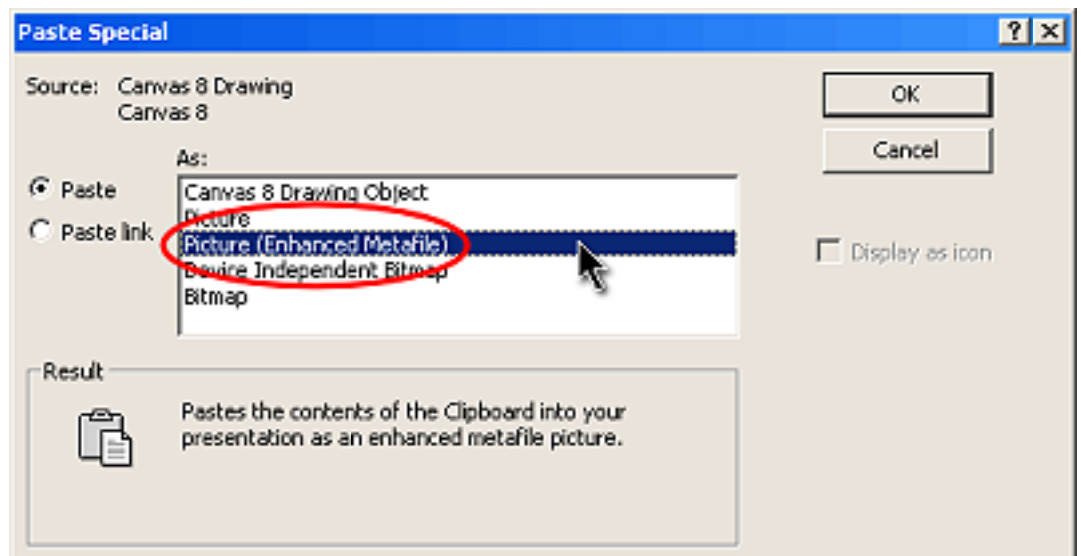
Paste Special

?
X

Source: Canvas 8 Drawing
Canvas 8

As:

Paste

Paste link

Canvas 8 Drawing Object
Picture
Picture (Enhanced Metafile)
Device Independent Bitmap
Bitmap

OK

Cancel

Display as icon

Result

Pastes the contents of the Clipboard into your presentation as an enhanced metafile picture.